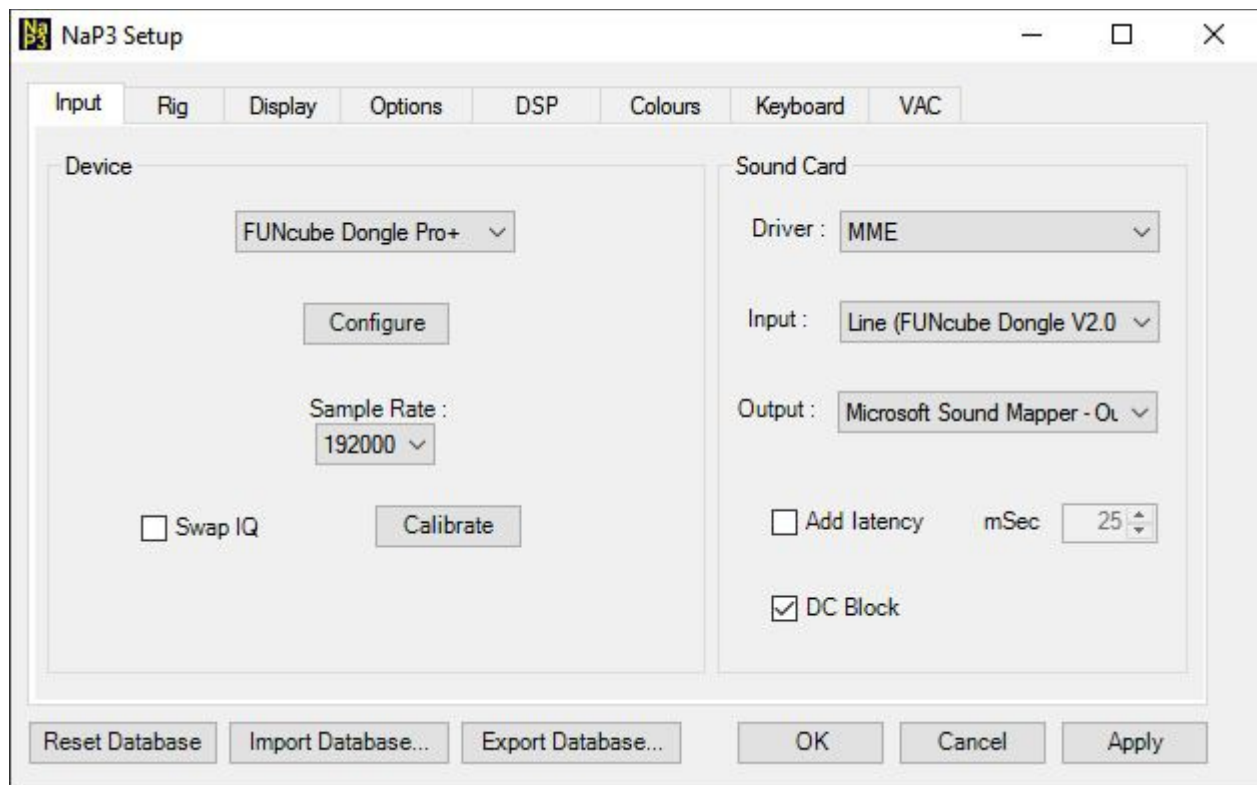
NaP3 Setup

Input Rig Display Options DSP Colours Keyboard VAC

Device

FUNcube Dongle Pro+

Configure

Sample Rate :
192000

Swap IQ

Calibrate

Sound Card

Driver : MME

Input : Line (FUNcube Dongle V2.0

Output : Microsoft Sound Mapper - Ou

Add latency mSec 25

DC Block

Reset Database Import Database... Export Database... OK Cancel Apply